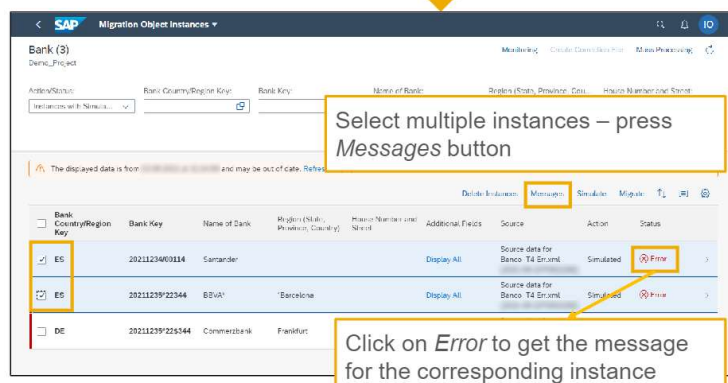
SAP Migration Object Instances

IO

Bank (3)
Demo_Project

Monitoring Create Download File Mass Processing

Action Status: Instances with Simula...

Bank Country/Region Key:

Bank Key:

Name of Bank:

Region (State, Province, Cou...

House Number and Street

Select multiple instances – press *Messages* button

The displayed data is from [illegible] and may be out of date. Refresh

Delete Instances Messages Simulate Migrate

| | Bank Country/Region Key | Bank Key | Name of Bank | Region (State, Province, Country) | House Number and Street | Additional Fields | Source | Action | Status |
|---|---|---|---|---|---|---|---|---|---|
| ☑ | ES | 20211234/00114 | Santander | | | Display All | Source data for Banco T4 Err.xml | Simulated | Error |
| ☑ | ES | 20211239*22344 | BBVA* | *Barcelona | | Display All | Source data for Banco T4 Err.xml | Simulated | Error |
| ☐ | DE | 20211239*225344 | Commerzbank | Frankfurt | | | | | |

Click on *Error* to get the message for the corresponding instance